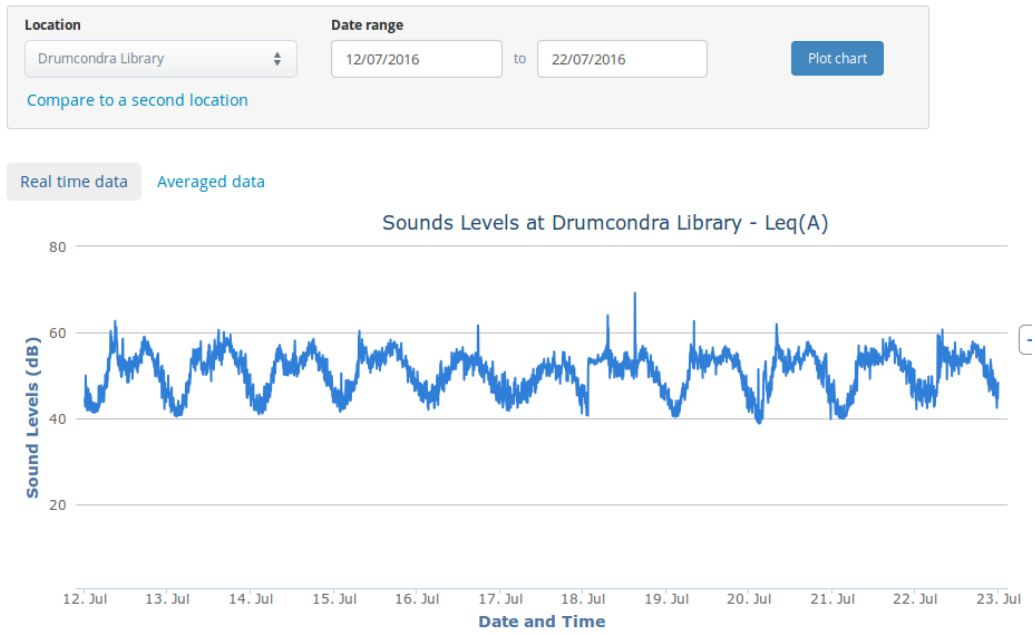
Location
Drumcondra Library
Compare to a second location

Date range
12/07/2016 to 22/07/2016

Plot chart

Real time data
Averaged data

Sounds Levels at Drumcondra Library - Leq(A)

80
60
40
20
Sound Levels (dB)

12. Jul 13. Jul 14. Jul 15. Jul 16. Jul 17. Jul 18. Jul 19. Jul 20. Jul 21. Jul 22. Jul 23. Jul
Date and Time